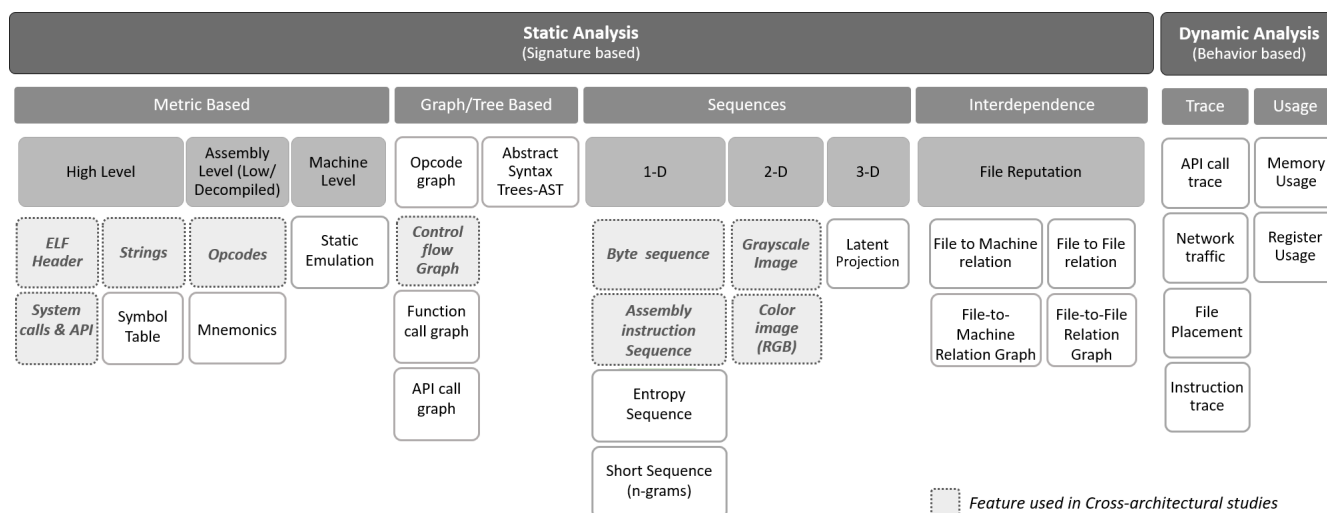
Static Analysis
(Signature based)

Dynamic Analysis
(Behavior based)

Metric Based

Graph/Tree Based

Sequences

Interdependence

Trace

Usage

High Level

Assembly Level (Low/ Decompiled)

Machine Level

Opcode graph

Abstract Syntax Trees-AST

1-D

2-D

3-D

File Reputation

API call trace

Memory Usage

ELF Header

Strings

Opcodes

Static Emulation

Control flow Graph

Byte sequence

Grayscale Image

Latent Projection

File to Machine relation

File to File relation

Network traffic

Register Usage

System calls & API

Symbol Table

Mnemonics

Function call graph

Assembly instruction Sequence

Color image (RGB)

File-to-Machine Relation Graph

File-to-File Relation Graph

File Placement

API call graph

Entropy Sequence

Instruction trace

Short Sequence (n-grams)

Feature used in Cross-architectural studies